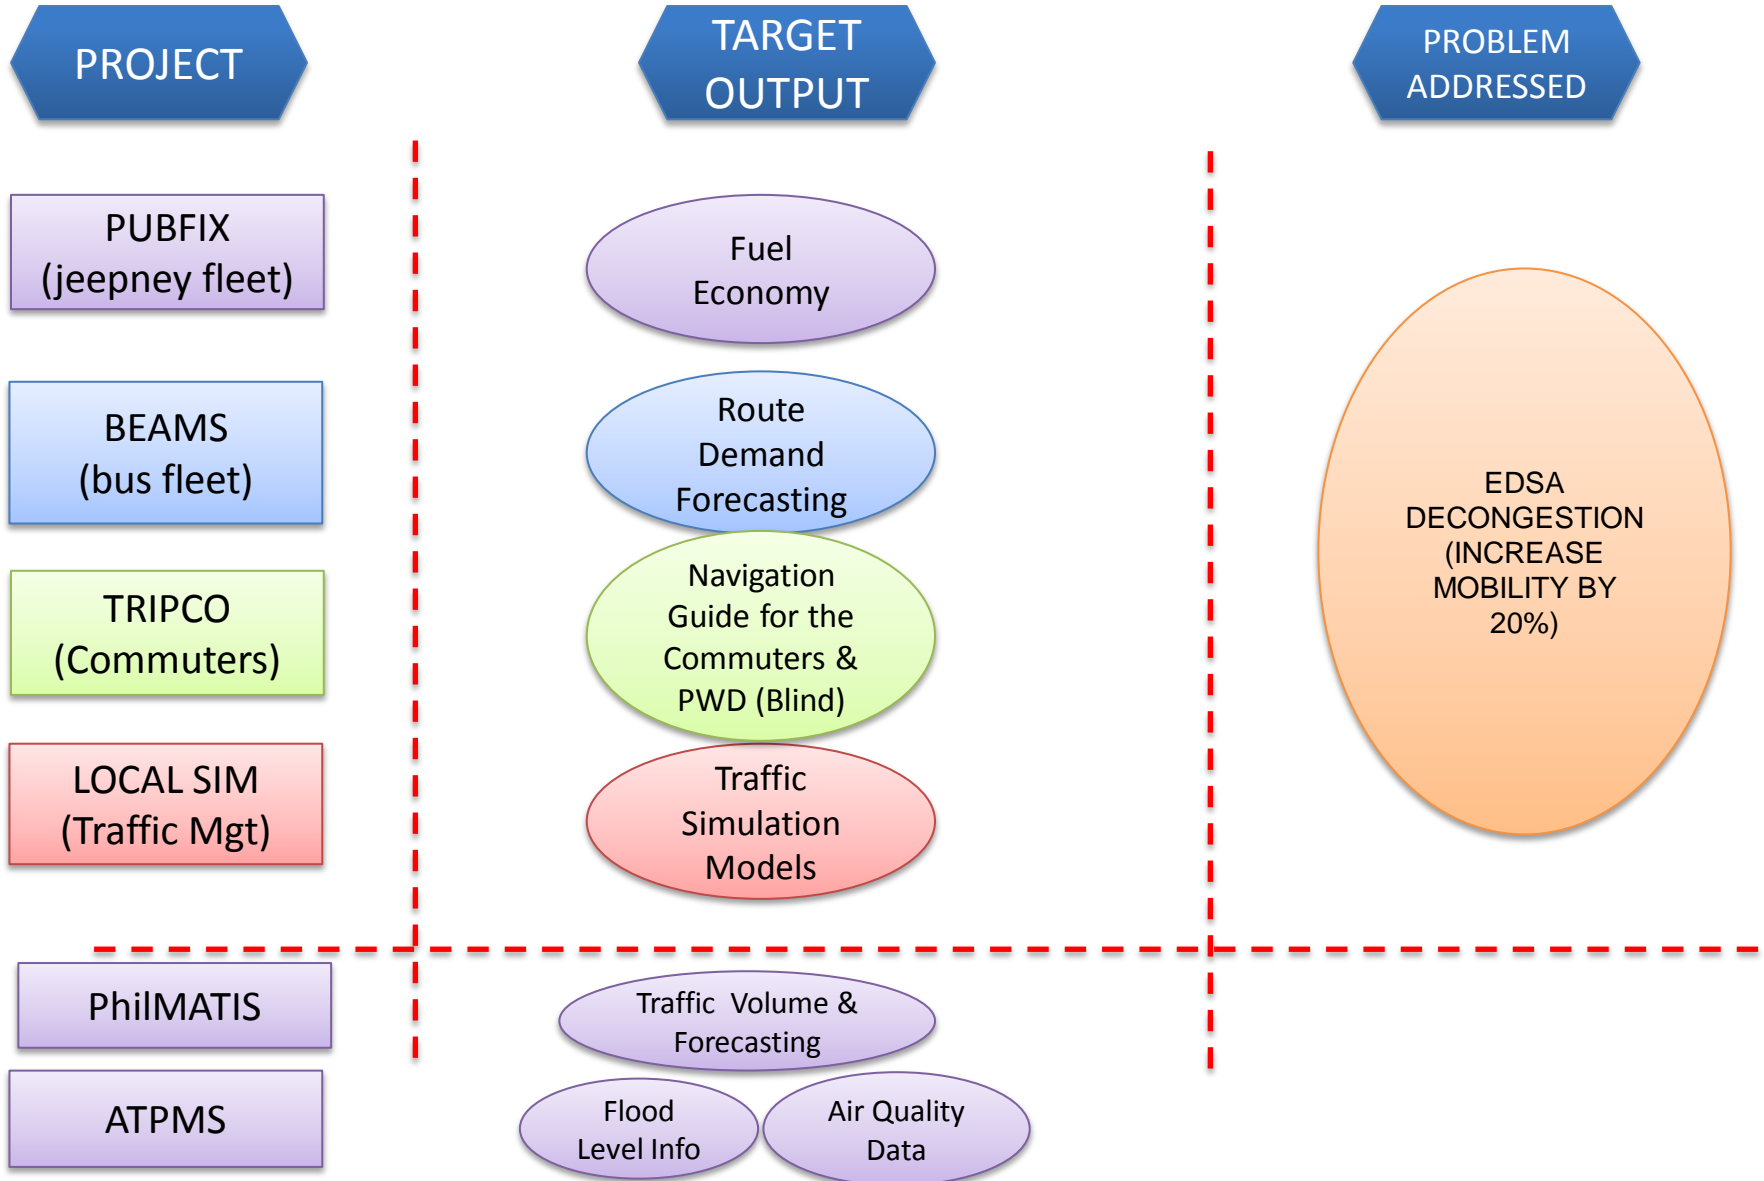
PROJECT

TARGET OUTPUT

PROBLEM ADDRESSED

PUBFIX (jeepney fleet)

Fuel Economy

BEAMS (bus fleet)

Route Demand Forecasting

TRIPCO (Commuters)

Navigation Guide for the Commuters & PWD (Blind)

LOCAL SIM (Traffic Mgt)

Traffic Simulation Models

EDSA DECONGESTION (INCREASE MOBILITY BY 20%)

PhilMATIS

Traffic Volume & Forecasting

ATPMS

Flood Level Info

Air Quality Data